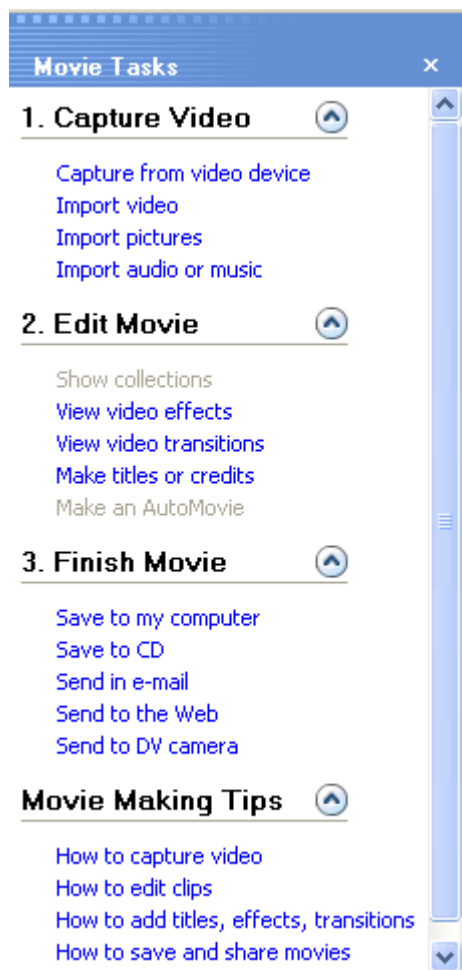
Movie Tasks ×

1. Capture Video

Capture from video device
Import video
Import pictures
Import audio or music

2. Edit Movie

Show collections
View video effects
View video transitions
Make titles or credits
Make an AutoMovie

3. Finish Movie

Save to my computer
Save to CD
Send in e-mail
Send to the Web
Send to DV camera

Movie Making Tips

How to capture video
How to edit clips
How to add titles, effects, transitions
How to save and share movies